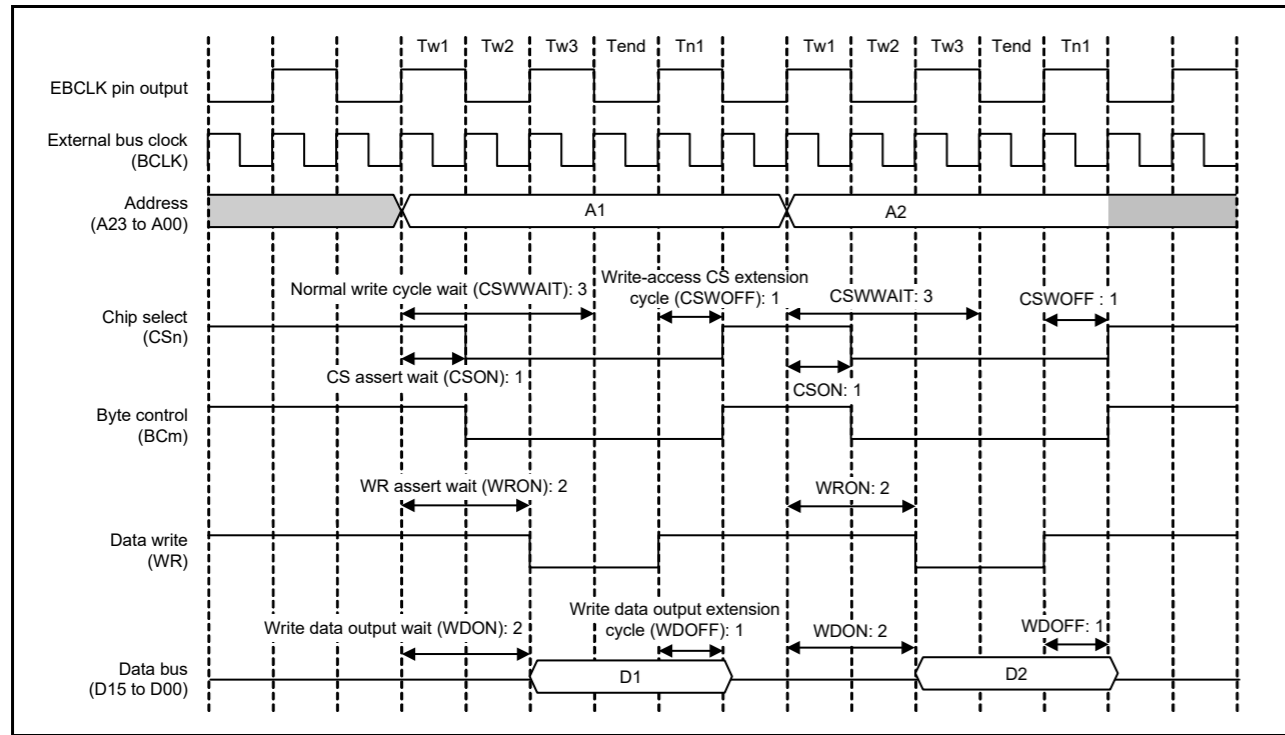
Tw1 Tw2 Tw3 Tend Tn1 Tw1 Tw2 Tw3 Tend Tn1

EBCLK pin output

External bus clock (BCLK)

Address (A23 to A00)

A1

A2

Normal write cycle wait (CSWWAIT): 3

Write-access CS extension cycle (CSWOFF): 1

CSWWAIT: 3

CSWOFF : 1

Chip select (CSn)

CS assert wait (CSON): 1

CSON: 1

Byte control (BCm)

WR assert wait (WRON): 2

WRON: 2

Data write (WR)

Write data output wait (WDON): 2

Write data output extension cycle (WDOFF): 1

WDON: 2

WDOFF: 1

Data bus (D15 to D00)

D1

D2